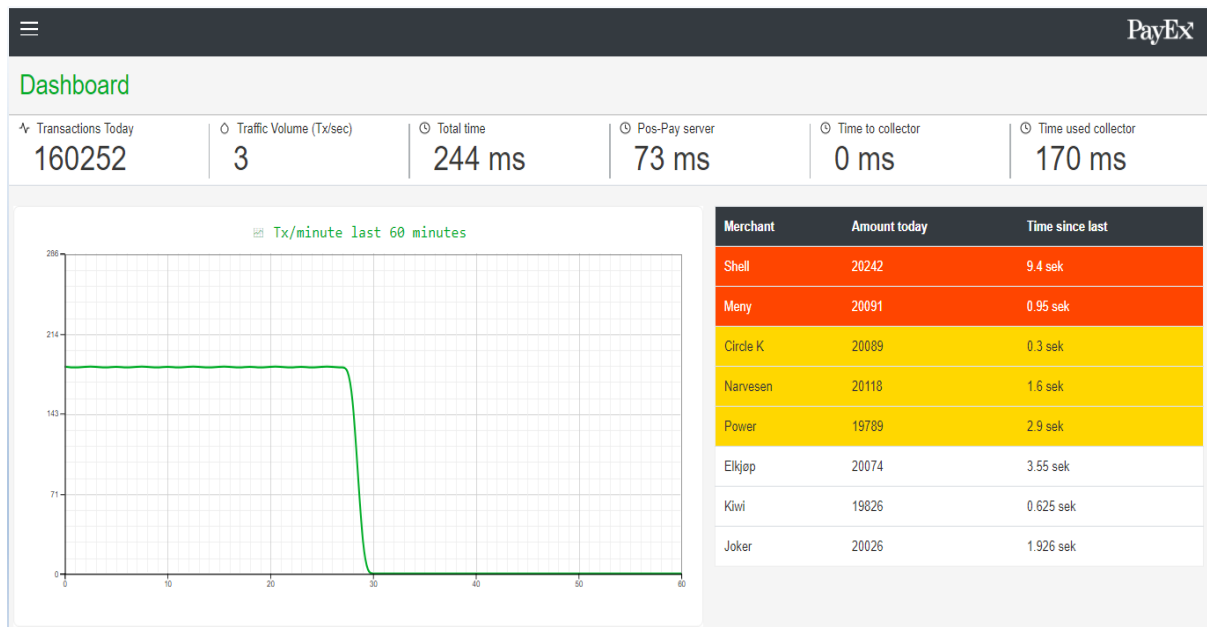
PayEx

Dashboard

Transactions Today
160252

Traffic Volume (Tx/sec)
3

Total time
244 ms

Pos-Pay server
73 ms

Time to collector
0 ms

Time used collector
170 ms

Tx/minute last 60 minutes

286
214
143
71
0

0 10 20 30 40 50 60

| Merchant | Amount today | Time since last |
|---|---|---|
| Shell | 20242 | 9.4 sek |
| Meny | 20091 | 0.95 sek |
| Circle K | 20089 | 0.3 sek |
| Narvesen | 20118 | 1.6 sek |
| Power | 19789 | 2.9 sek |
| Elkjøp | 20074 | 3.55 sek |
| Kiwi | 19826 | 0.625 sek |
| Joker | 20026 | 1.926 sek |